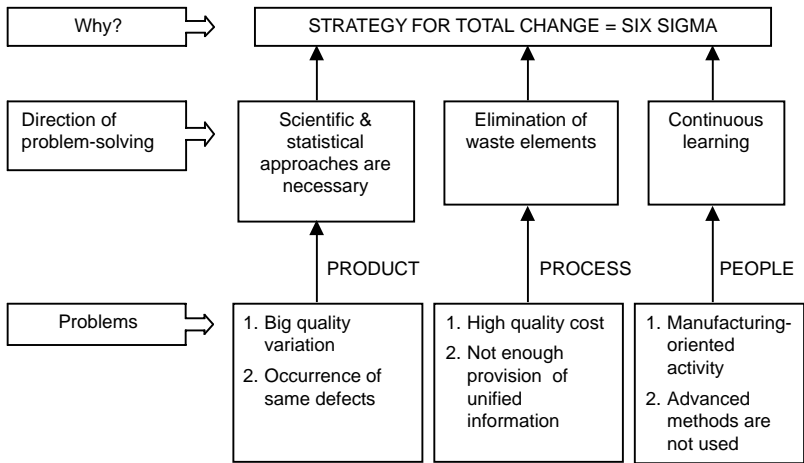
Why?

STRATEGY FOR TOTAL CHANGE = SIX SIGMA

Direction of problem-solving

Scientific & statistical approaches are necessary

Elimination of waste elements

Continuous learning

PRODUCT

PROCESS

PEOPLE

Problems

1. Big quality variation
2. Occurrence of same defects

1. High quality cost
2. Not enough provision of unified information

1. Manufacturing-oriented activity
2. Advanced methods are not used